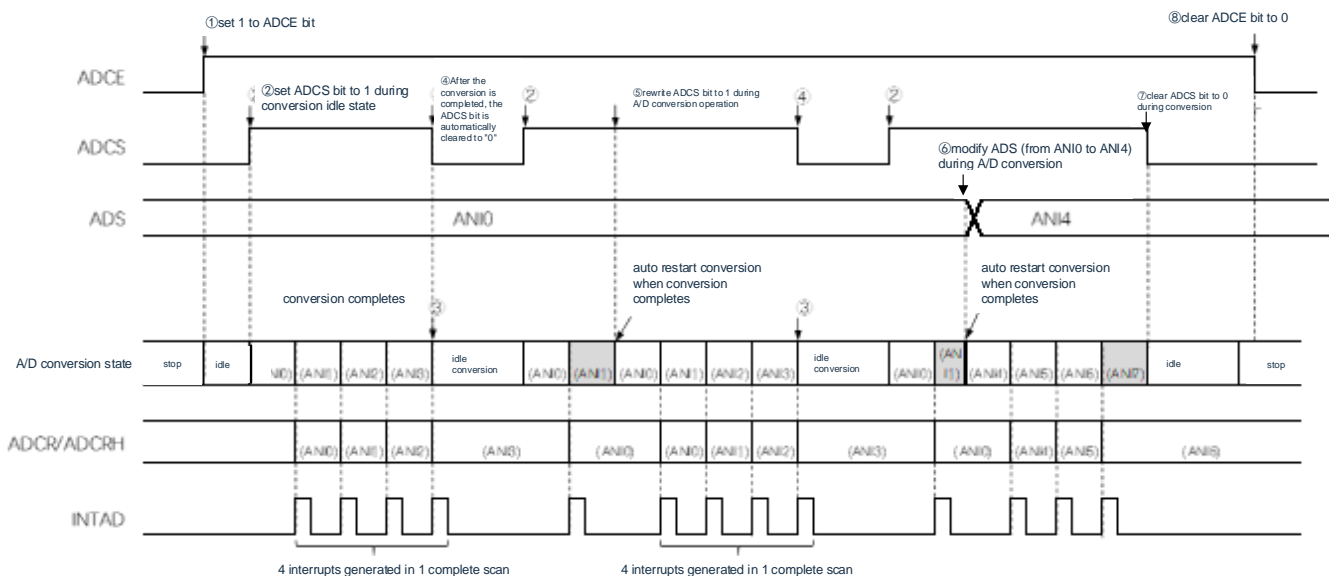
①set 1 to ADCE bit

⑧clear ADCE bit to 0

ADCE

②set ADCS bit to 1 during conversion idle state

④After the conversion is completed, the ADCS bit is automatically cleared to "0"

②

⑤rewrite ADCS bit to 1 during A/D conversion operation

④

②

⑦clear ADCS bit to 0 during conversion

ADCS

⑥modify ADS (from ANI0 to ANI4) during A/D conversion

ADS

ANI0

ANI4

auto restart conversion when conversion completes

auto restart conversion when conversion completes

conversion completes

③

③

A/D conversion state

| stop | idle | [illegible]NI0) | (ANI1) | (ANI2) | (ANI3) | idle conversion | (ANI0) | (ANI1) | (ANI0) | (ANI1) | (ANI2) | (ANI3) | idle conversion | (ANI0) | (AN I1) | (ANI4) | (ANI5) | (ANI6) | (ANI7) | idle | stop |
|---|---|---|---|---|---|---|---|---|---|---|---|---|---|---|---|---|---|---|---|---|---|

ADCR/ADCRH

| (ANI0) | (ANI1) | (ANI2) | (ANI3) | (ANI0) | (ANI0) | (ANI1) | (ANI2) | (ANI3) | (ANI0) | (ANI4) | (ANI5) | (ANI6) |
|---|---|---|---|---|---|---|---|---|---|---|---|---|

INTAD

4 interrupts generated in 1 complete scan

4 interrupts generated in 1 complete scan